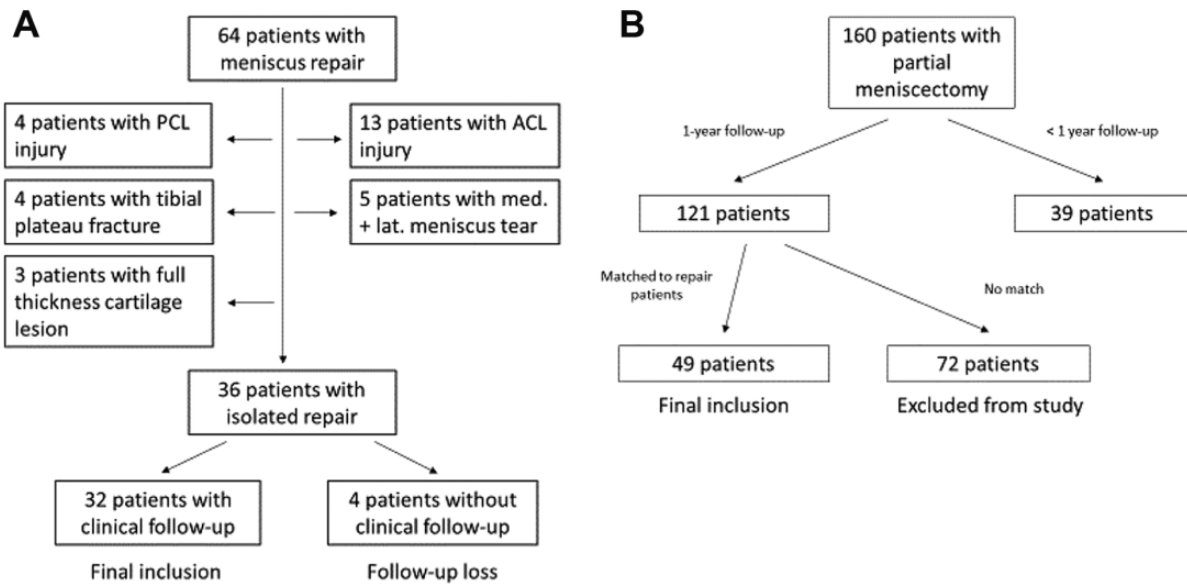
A

64 patients with meniscus repair

4 patients with PCL injury

13 patients with ACL injury

4 patients with tibial plateau fracture

5 patients with med. + lat. meniscus tear

3 patients with full thickness cartilage lesion

36 patients with isolated repair

32 patients with clinical follow-up

Final inclusion

4 patients without clinical follow-up

Follow-up loss

B

160 patients with partial meniscectomy

1-year follow-up

< 1 year follow-up

121 patients

39 patients

Matched to repair patients

No match

49 patients

Final inclusion

72 patients

Excluded from study